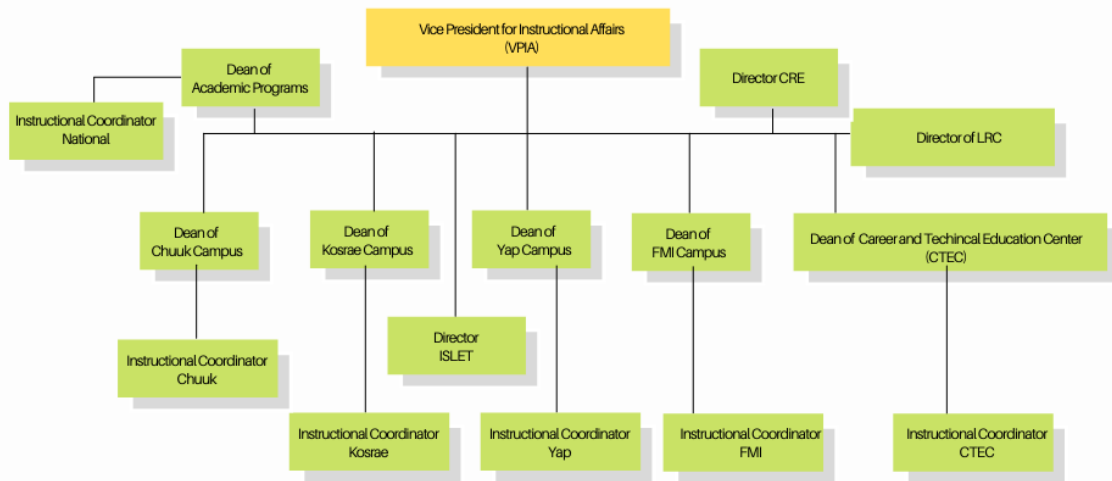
Vice President for Instructional Affairs
(VPIA)

Dean of
Academic Programs

Instructional Coordinator
National

Director CRE

Director of LRC

Dean of
Chuuk Campus

Dean of
Kosrae Campus

Dean of
Yap Campus

Dean of
FMI Campus

Dean of Career and Techincal Education Center
(CTEC)

Instructional Coordinator
Chuuk

Director
ISLET

Instructional Coordinator
Kosrae

Instructional Coordinator
Yap

Instructional Coordinator
FMI

Instructional Coordinator
CTEC